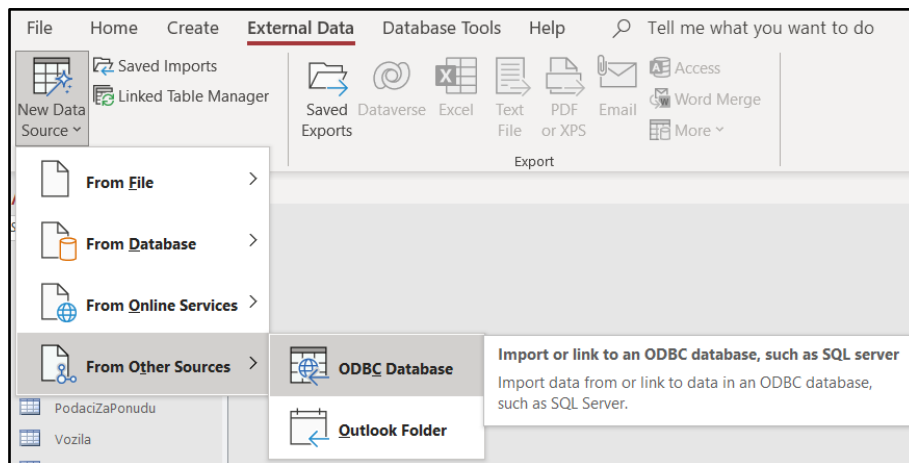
File Home Create External Data Database Tools Help Tell me what you want to do

New Data Source

Saved Imports
Linked Table Manager

Saved Exports
Dataverse
Excel
Text File
PDF or XPS
Email
Access
Word Merge
More

Export

From File
From Database
From Online Services
From Other Sources

ODBC Database
Outlook Folder

Import or link to an ODBC database, such as SQL server
Import data from or link to data in an ODBC database, such as SQL Server.

PodaciZaPonudu
Vozila